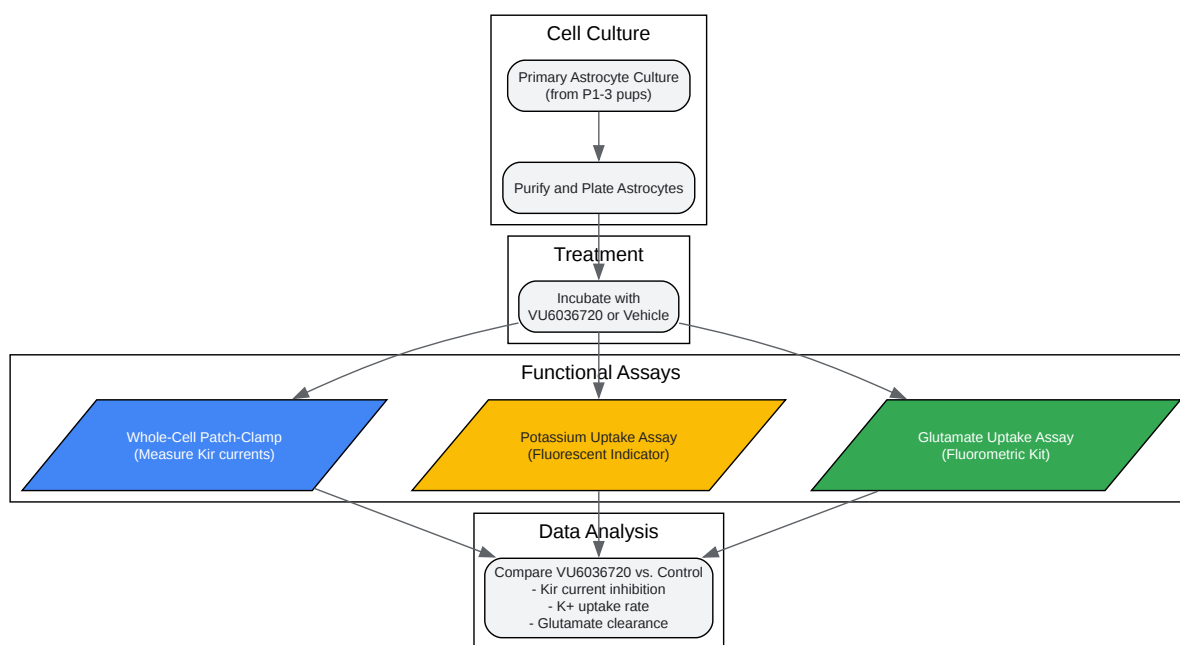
Cell Culture

Primary Astrocyte Culture
(from P1-3 pups)

Purify and Plate Astrocytes

Treatment

Incubate with
VU6036720 or Vehicle

Functional Assays

Whole-Cell Patch-Clamp
(Measure Kir currents)

Potassium Uptake Assay
(Fluorescent Indicator)

Glutamate Uptake Assay
(Fluorometric Kit)

Data Analysis

Compare VU6036720 vs. Control
- Kir current inhibition
- K+ uptake rate
- Glutamate clearance